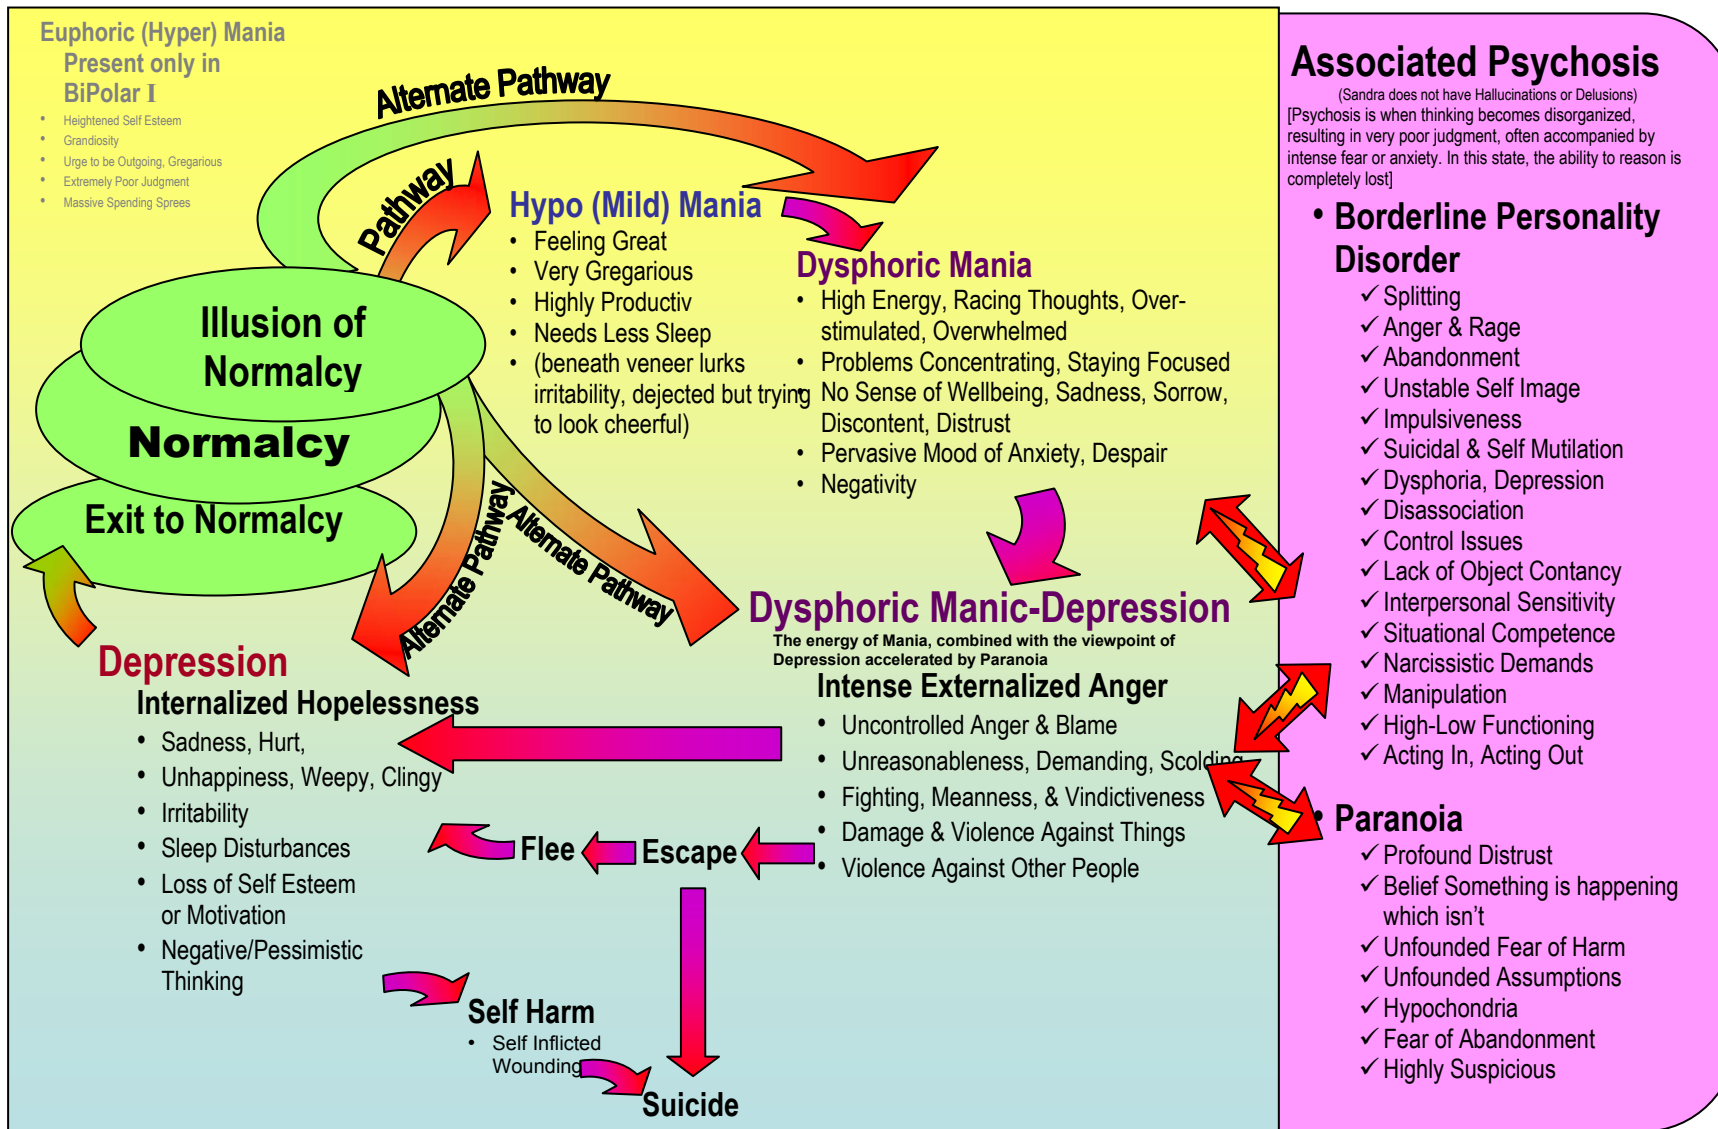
Euphoric (Hyper) Mania
Present only in
BiPolar I
- Heightened Self Esteem
- Grandiosity
- Urge to be Outgoing, Gregarious
- Extremely Poor Judgment
- Massive Spending Sprees

Alternate Pathway

Pathway

Hypo (Mild) Mania
- Feeling Great
- Very Gregarious
- Highly Productiv
- Needs Less Sleep
- (beneath veneer lurks irritability, dejected but trying to look cheerful)

Dysphoric Mania
- High Energy, Racing Thoughts, Over-stimulated, Overwhelmed
- Problems Concentrating, Staying Focused
- No Sense of Wellbeing, Sadness, Sorrow, Discontent, Distrust
- Pervasive Mood of Anxiety, Despair
- Negativity

Illusion of Normalcy

Normalcy

Exit to Normalcy

Alternate Pathway

Alternate Pathway

Dysphoric Manic-Depression
The energy of Mania, combined with the viewpoint of Depression accelerated by Paranoia

Intense Externalized Anger
- Uncontrolled Anger & Blame
- Unreasonableness, Demanding, Scolding
- Fighting, Meanness, & Vindictiveness
- Damage & Violence Against Things
- Violence Against Other People

Depression
Internalized Hopelessness
- Sadness, Hurt,
- Unhappiness, Weepy, Clingy
- Irritability
- Sleep Disturbances
- Loss of Self Esteem or Motivation
- Negative/Pessimistic Thinking

Flee

Escape

Self Harm
- Self Inflicted Wounding

Suicide

Associated Psychosis
(Sandra does not have Hallucinations or Delusions)
[Psychosis is when thinking becomes disorganized, resulting in very poor judgment, often accompanied by intense fear or anxiety. In this state, the ability to reason is completely lost]

- Borderline Personality Disorder
✓ Splitting
✓ Anger & Rage
✓ Abandonment
✓ Unstable Self Image
✓ Impulsiveness
✓ Suicidal & Self Mutilation
✓ Dysphoria, Depression
✓ Disassociation
✓ Control Issues
✓ Lack of Object Contancy
✓ Interpersonal Sensitivity
✓ Situational Competence
✓ Narcissistic Demands
✓ Manipulation
✓ High-Low Functioning
✓ Acting In, Acting Out

- Paranoia
✓ Profound Distrust
✓ Belief Something is happening which isn't
✓ Unfounded Fear of Harm
✓ Unfounded Assumptions
✓ Hypochondria
✓ Fear of Abandonment
✓ Highly Suspicious